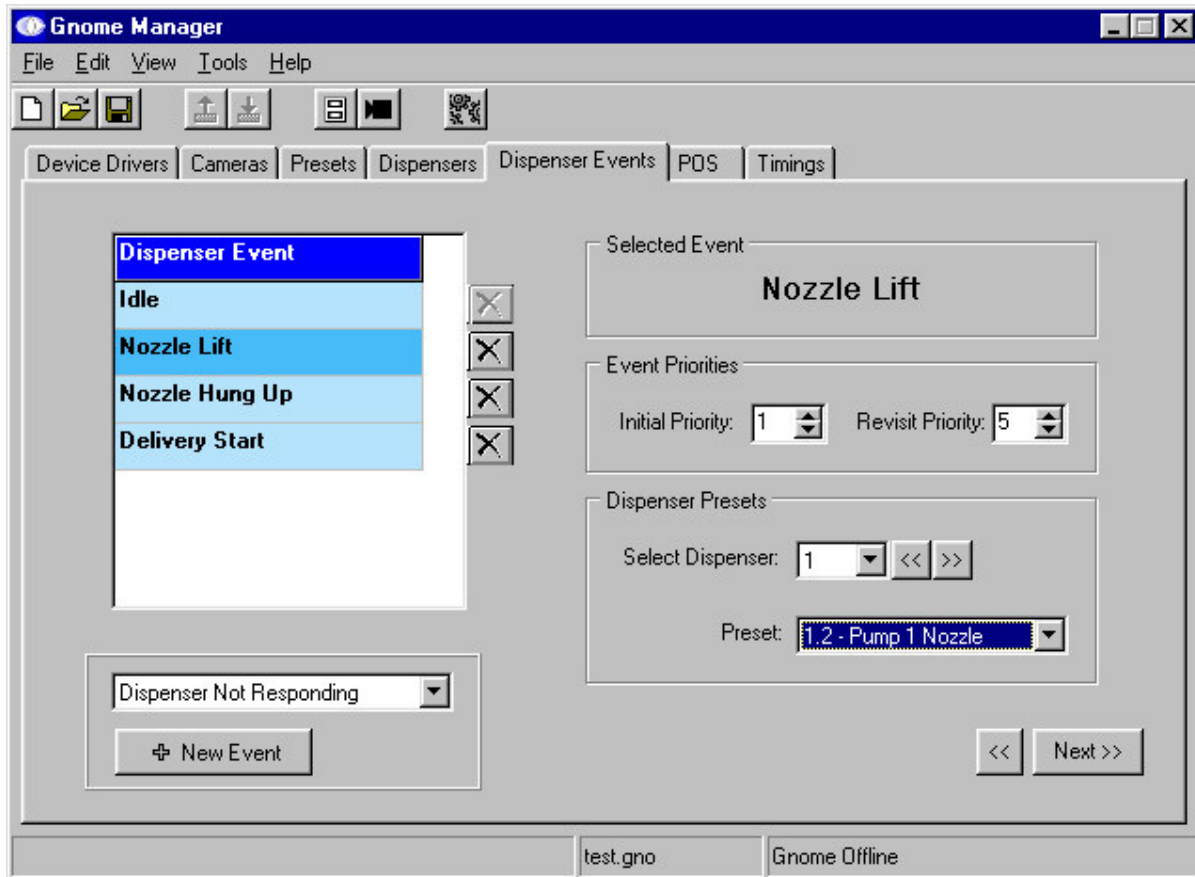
Gnome Manager

File Edit View Tools Help

Device Drivers | Cameras | Presets | Dispensers | Dispenser Events | POS | Timings

Dispenser Event
Idle
Nozzle Lift
Nozzle Hung Up
Delivery Start

Dispenser Not Responding

New Event

Selected Event

Nozzle Lift

Event Priorities

Initial Priority: 1 Revisit Priority: 5

Dispenser Presets

Select Dispenser: 1 << >>

Preset: 1.2 - Pump 1 Nozzle

<< Next >>

test.gno Gnome Offline